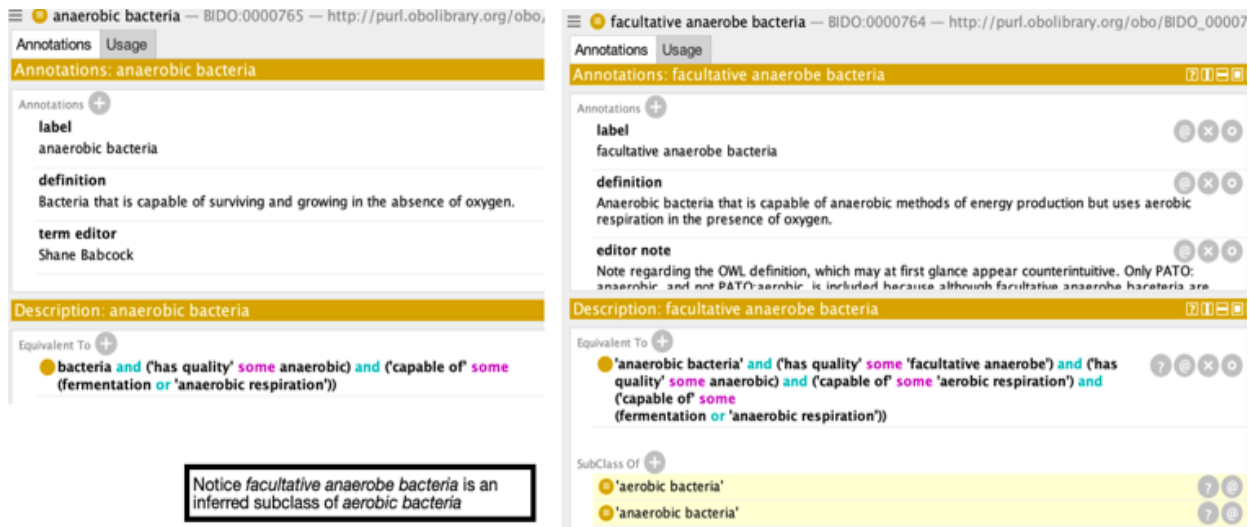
anaerobic bacteria — BIDO:0000765 — http://purl.obolibrary.org/obo/

Annotations | Usage

Annotations: anaerobic bacteria

Annotations

label
anaerobic bacteria

definition
Bacteria that is capable of surviving and growing in the absence of oxygen.

term editor
Shane Babcock

Description: anaerobic bacteria

Equivalent To

bacteria and ('has quality' some anaerobic) and ('capable of' some (fermentation or 'anaerobic respiration'))

Notice *facultative anaerobe bacteria* is an inferred subclass of *aerobic bacteria*

facultative anaerobe bacteria — BIDO:0000764 — http://purl.obolibrary.org/obo/BIDO_0000

Annotations | Usage

Annotations: facultative anaerobe bacteria

Annotations

label
facultative anaerobe bacteria

definition
Anaerobic bacteria that is capable of anaerobic methods of energy production but uses aerobic respiration in the presence of oxygen.

editor note
Note regarding the OWL definition, which may at first glance appear counterintuitive. Only PATO: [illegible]

Description: facultative anaerobe bacteria

Equivalent To

'anaerobic bacteria' and ('has quality' some 'facultative anaerobe') and ('has quality' some anaerobic) and ('capable of' some 'aerobic respiration') and ('capable of' some (fermentation or 'anaerobic respiration'))

SubClass Of

'aerobic bacteria'

'anaerobic bacteria'